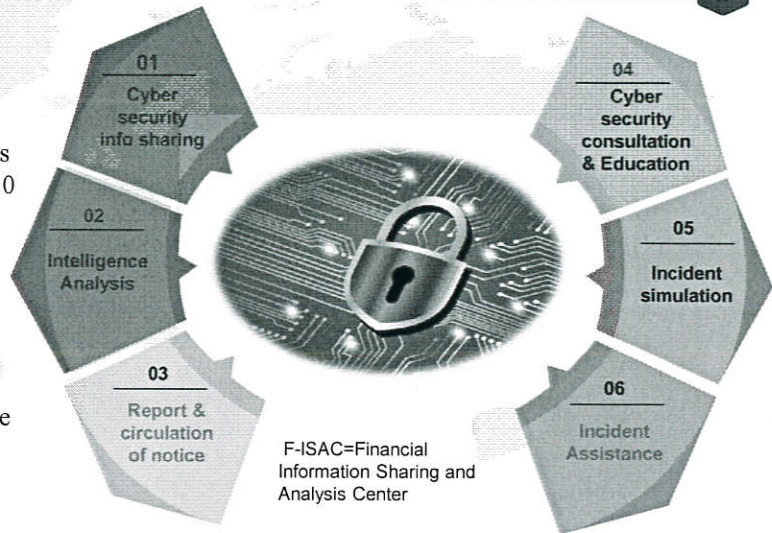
s
0

e

01
Cyber security info sharing

02
Intelligence Analysis

03
Report & circulation of notice

04
Cyber security consultation & Education

05
Incident simulation

06
Incident Assistance

F-ISAC=Financial Information Sharing and Analysis Center